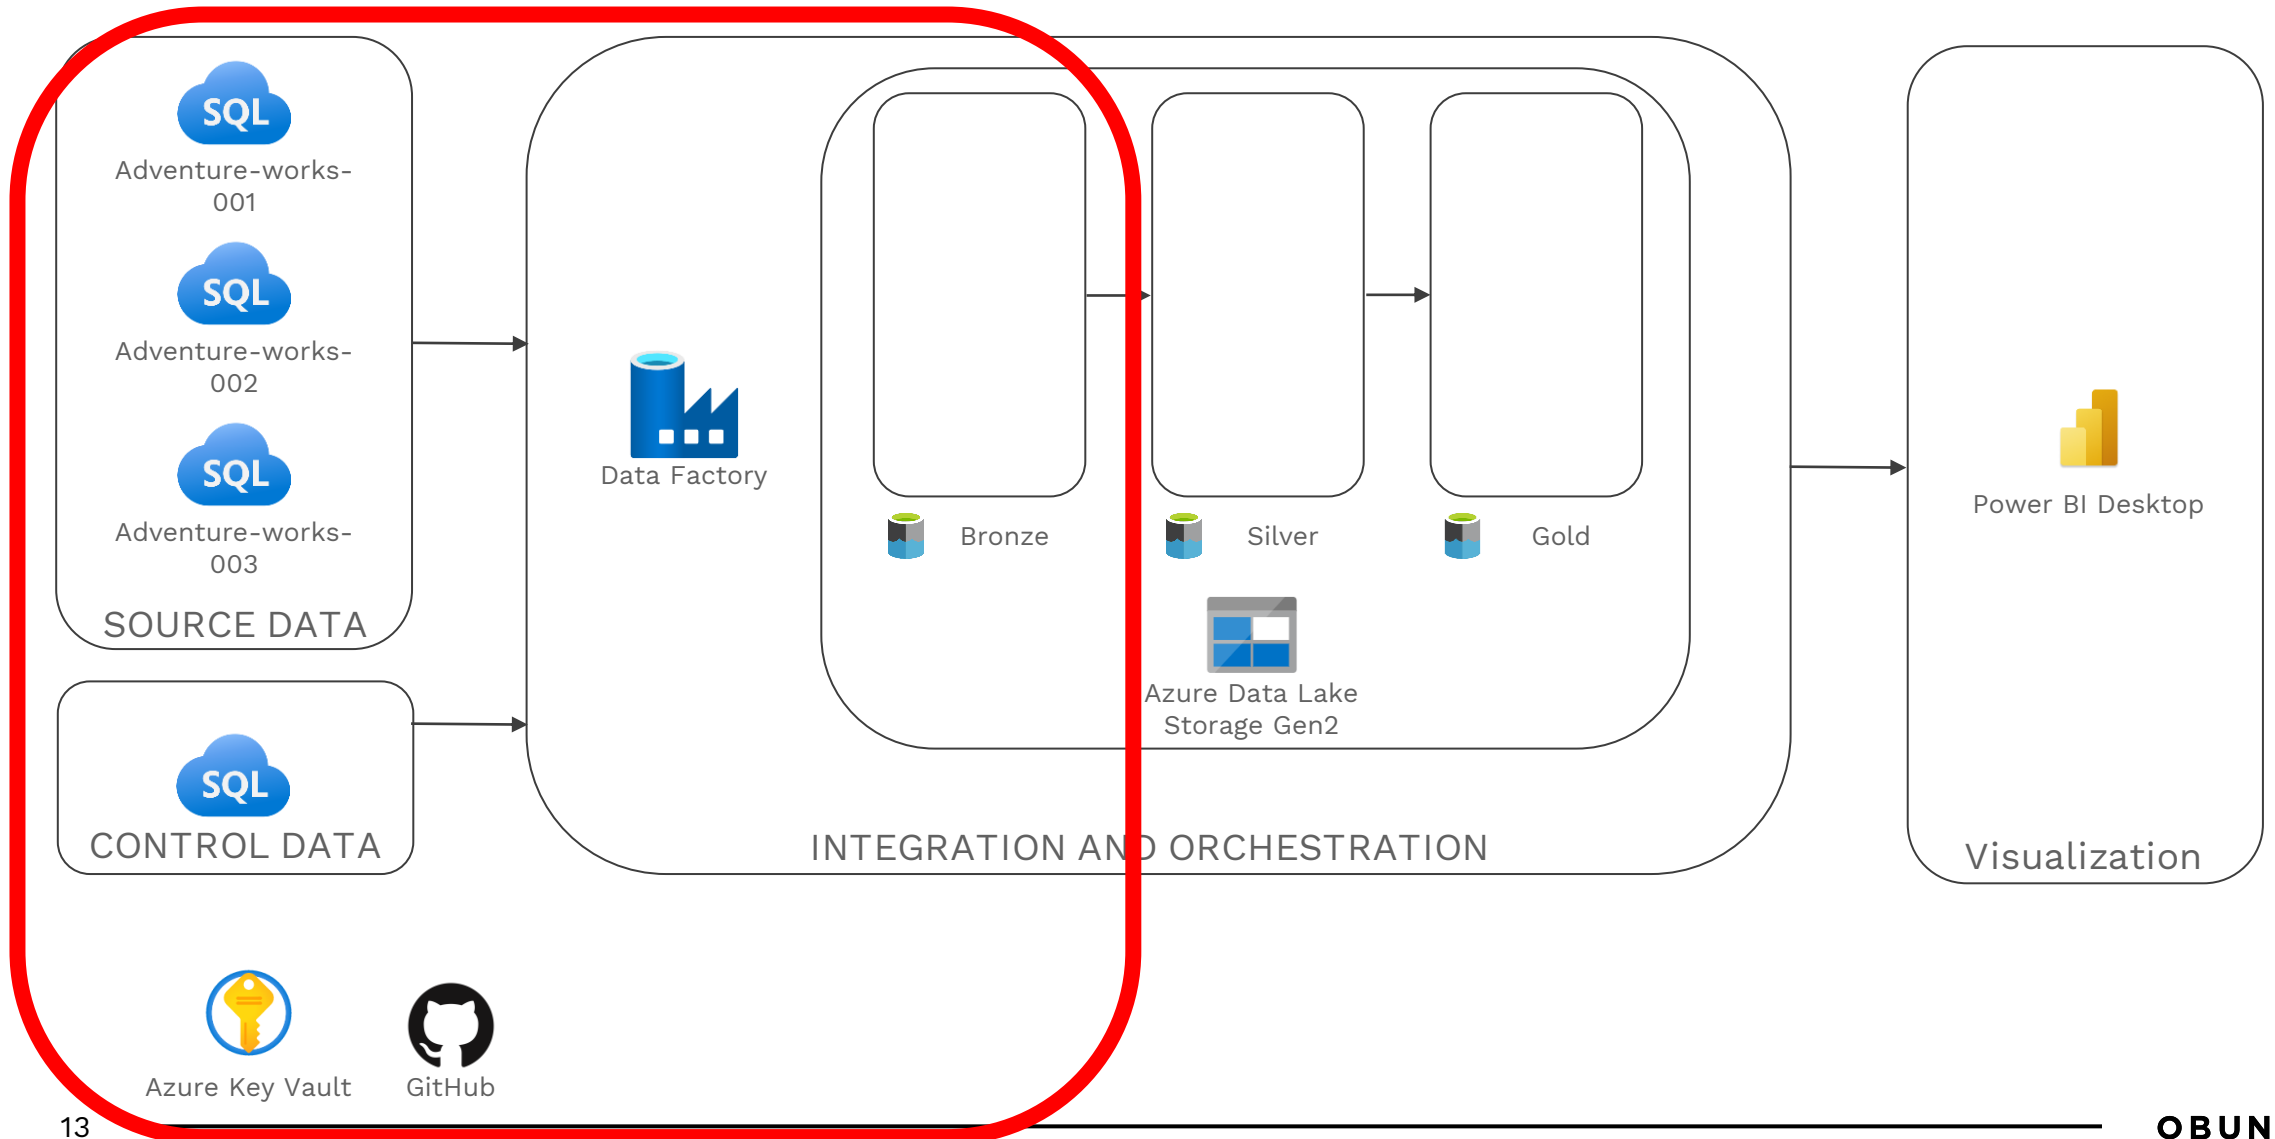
SQL
Adventure-works-001

SQL
Adventure-works-002

SQL
Adventure-works-003

SOURCE DATA

SQL
CONTROL DATA

Data Factory

Bronze

Silver

Gold

Azure Data Lake Storage Gen2

INTEGRATION AND ORCHESTRATION

Power BI Desktop

Visualization

Azure Key Vault

GitHub

13

OBUN